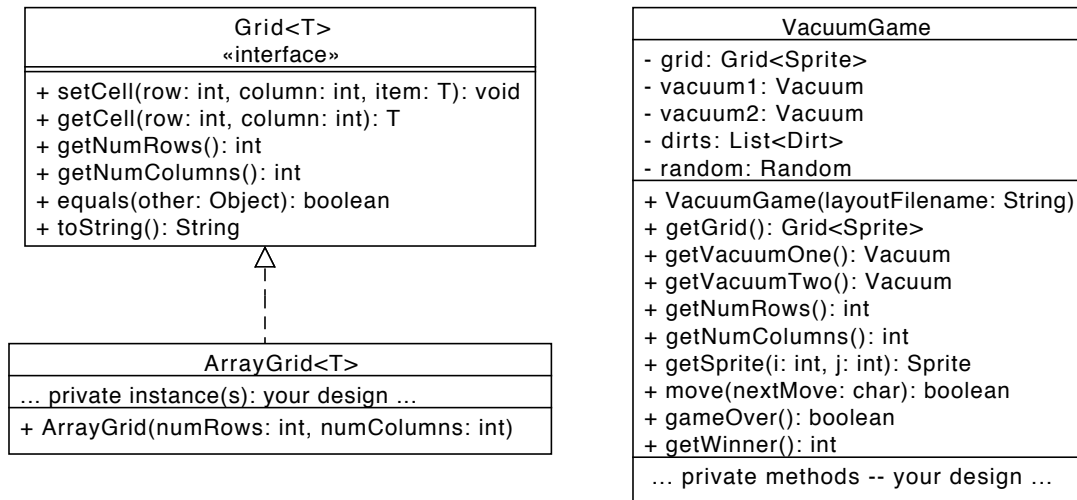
Grid<T>
«interface»

+ setCell(row: int, column: int, item: T): void
+ getCell(row: int, column: int): T
+ getNumRows(): int
+ getNumColumns(): int
+ equals(other: Object): boolean
+ toString(): String

ArrayGrid<T>

... private instance(s): your design ...

+ ArrayGrid(numRows: int, numColumns: int)

VacuumGame

- grid: Grid<Sprite>
- vacuum1: Vacuum
- vacuum2: Vacuum
- dirts: List<Dirt>
- random: Random

+ VacuumGame(layoutFilename: String)
+ getGrid(): Grid<Sprite>
+ getVacuumOne(): Vacuum
+ getVacuumTwo(): Vacuum
+ getNumRows(): int
+ getNumColumns(): int
+ getSprite(i: int, j: int): Sprite
+ move(nextMove: char): boolean
+ gameOver(): boolean
+ getWinner(): int

... private methods -- your design ...